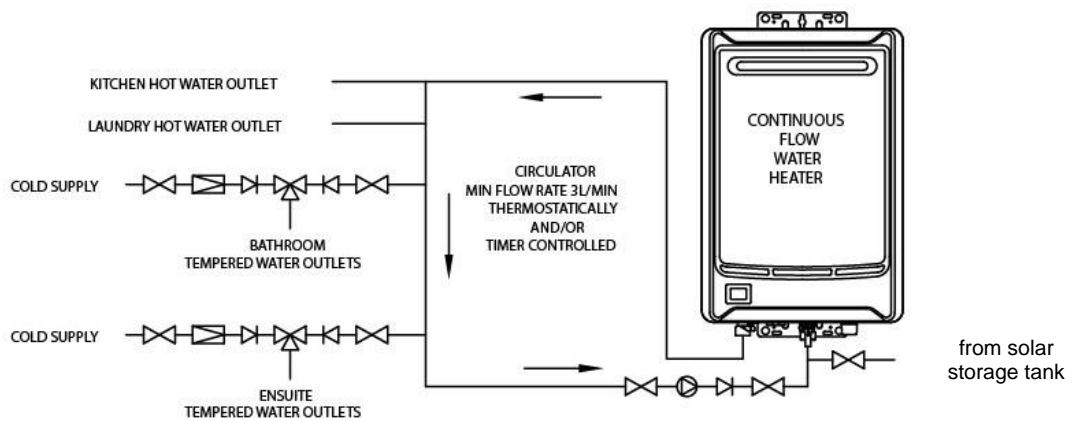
KITCHEN HOT WATER OUTLET

LAUNDRY HOT WATER OUTLET

COLD SUPPLY

BATHROOM
TEMPERED WATER OUTLETS

CIRCULATOR
MIN FLOW RATE 3L/MIN
THERMOSTATICALLY
AND/OR
TIMER CONTROLLED

CONTINUOUS
FLOW
WATER
HEATER

COLD SUPPLY

ENSUITE
TEMPERED WATER OUTLETS

from solar
storage tank